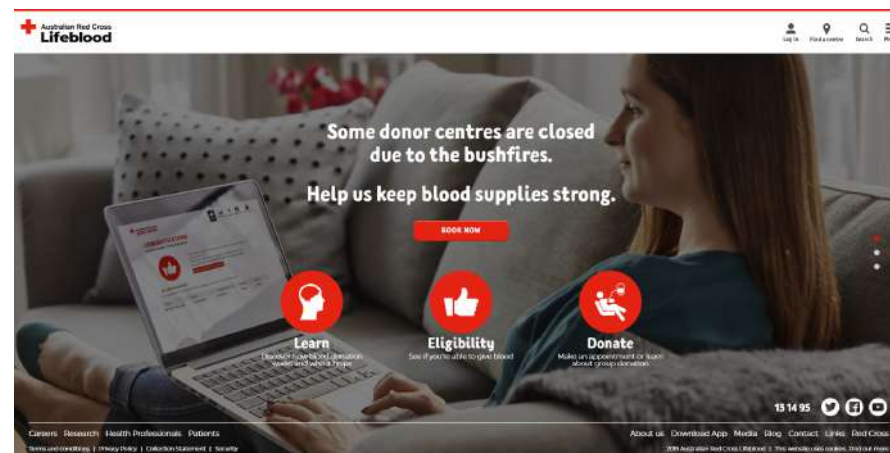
Australian Red Cross
Lifeblood

Log in
Find a centre
Search

Some donor centres are closed due to the bushfires.

Help us keep blood supplies strong.

BOOK NOW

Learn
Discover how blood donation works and what it helps

Eligibility
See if you're able to give blood

Donate
Make an appointment or learn about group donation

13 14 95

Careers Research Health Professionals Patients
Terms and conditions | Privacy Policy | Collection Statement | Security

About us Download App Media Blog Contact Links Red Cross
2019 Australian Red Cross Lifeblood | This website uses cookies. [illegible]